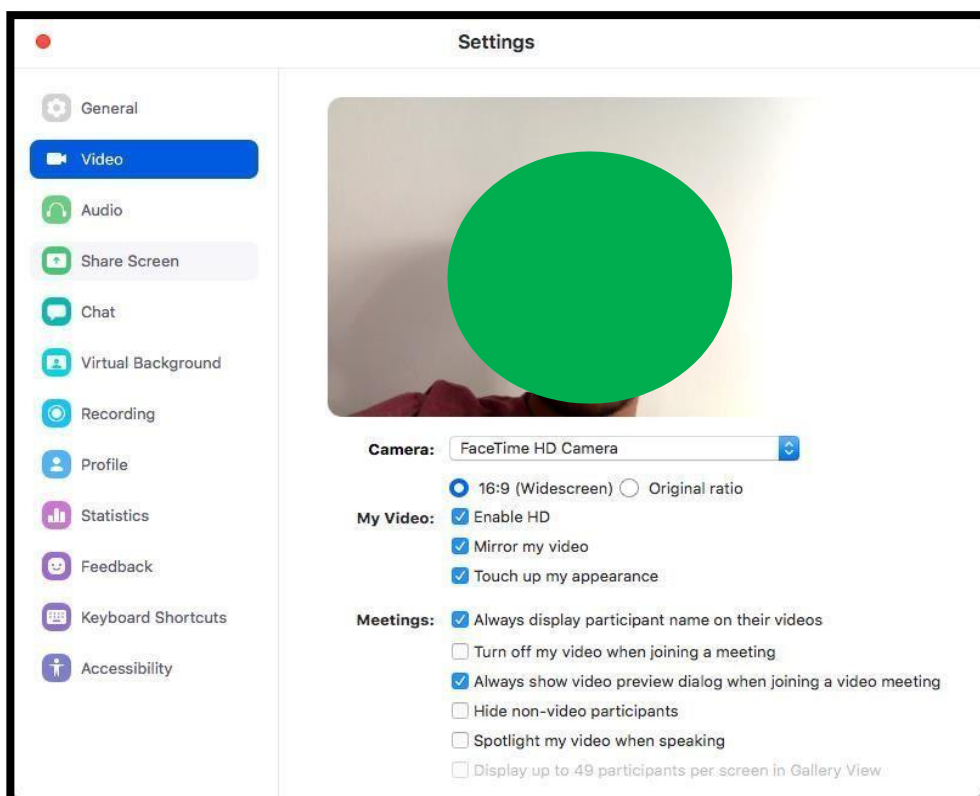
Settings

General
Video
Audio
Share Screen
Chat
Virtual Background
Recording
Profile
Statistics
Feedback
Keyboard Shortcuts
Accessibility

Camera: FaceTime HD Camera

16:9 (Widescreen) Original ratio

My Video: Enable HD
Mirror my video
Touch up my appearance

Meetings: Always display participant name on their videos
Turn off my video when joining a meeting
Always show video preview dialog when joining a video meeting
Hide non-video participants
Spotlight my video when speaking
Display up to 49 participants per screen in Gallery View